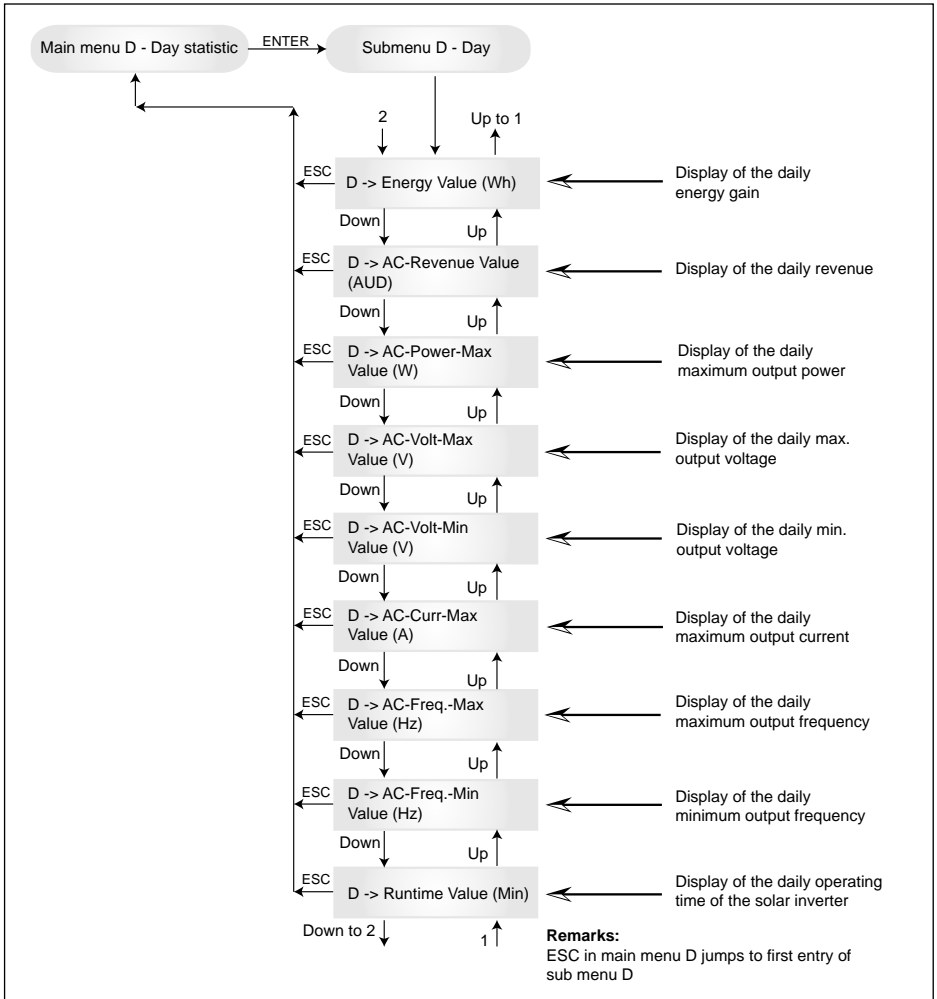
Main menu D - Day statistic

ENTER

Submenu D - Day

2

Up to 1

ESC

D -> Energy Value (Wh)

Display of the daily energy gain

Down

Up

ESC

D -> AC-Revenue Value (AUD)

Display of the daily revenue

Down

Up

ESC

D -> AC-Power-Max Value (W)

Display of the daily maximum output power

Down

Up

ESC

D -> AC-Volt-Max Value (V)

Display of the daily max. output voltage

Down

Up

ESC

D -> AC-Volt-Min Value (V)

Display of the daily min. output voltage

Down

Up

ESC

D -> AC-Curr-Max Value (A)

Display of the daily maximum output current

Down

Up

ESC

D -> AC-Freq.-Max Value (Hz)

Display of the daily maximum output frequency

Down

Up

ESC

D -> AC-Freq.-Min Value (Hz)

Display of the daily minimum output frequency

Down

Up

ESC

D -> Runtime Value (Min)

Display of the daily operating time of the solar inverter

Down to 2

1

**Remarks:**
ESC in main menu D jumps to first entry of sub menu D